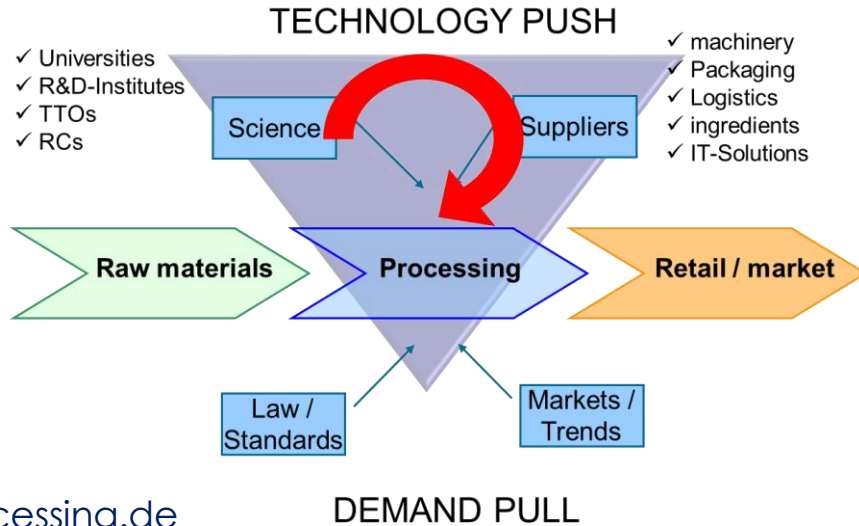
TECHNOLOGY PUSH

✓ Universities
✓ R&D-Institutes
✓ TTOs
✓ RCs

✓ machinery
✓ Packaging
✓ Logistics
✓ ingredients
✓ IT-Solutions

Science

Suppliers

Raw materials

Processing

Retail / market

Law / Standards

Markets / Trends

cessing.de

DEMAND PULL